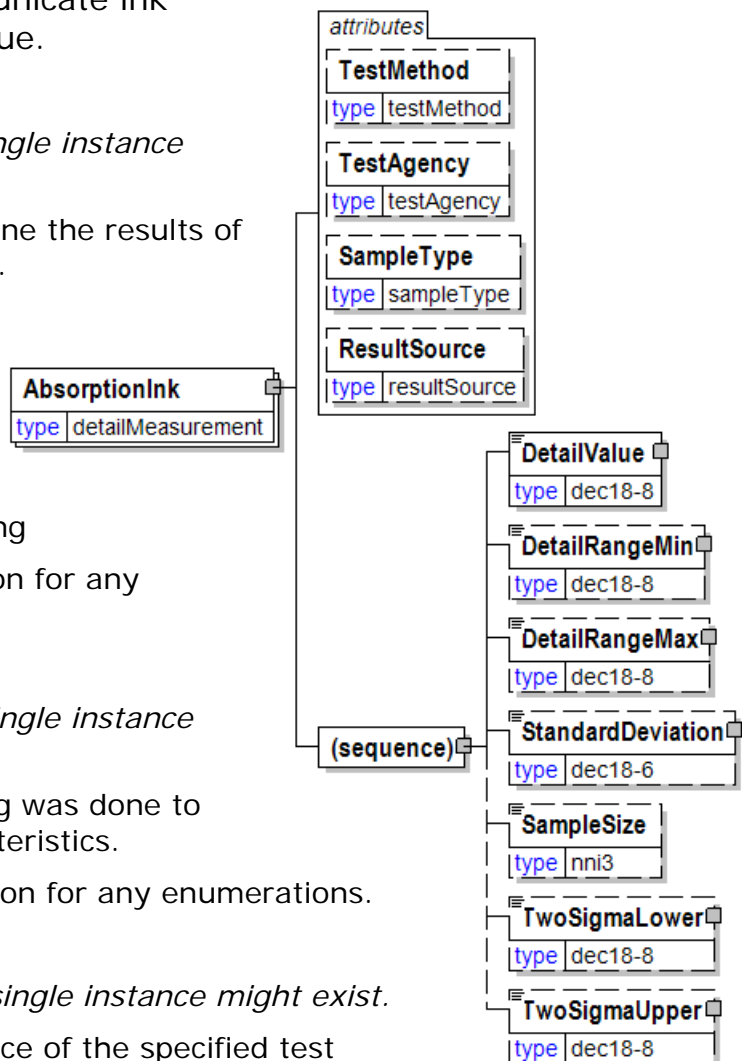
unicate ink
ue.

ngle instance

ne the results of
.

ng
on for any

ngle instance

g was done to
teristics.
on for any enumerations.

single instance might exist.
ce of the specified test

attributes
TestMethod
type testMethod
TestAgency
type testAgency
SampleType
type sampleType
ResultSource
type resultSource

AbsorptionInk
type detailMeasurement

(sequence)

DetailValue
type dec18-8
DetailRangeMin
type dec18-8
DetailRangeMax
type dec18-8
StandardDeviation
type dec18-6
SampleSize
type nni3
TwoSigmaLower
type dec18-8
TwoSigmaUpper
type dec18-8